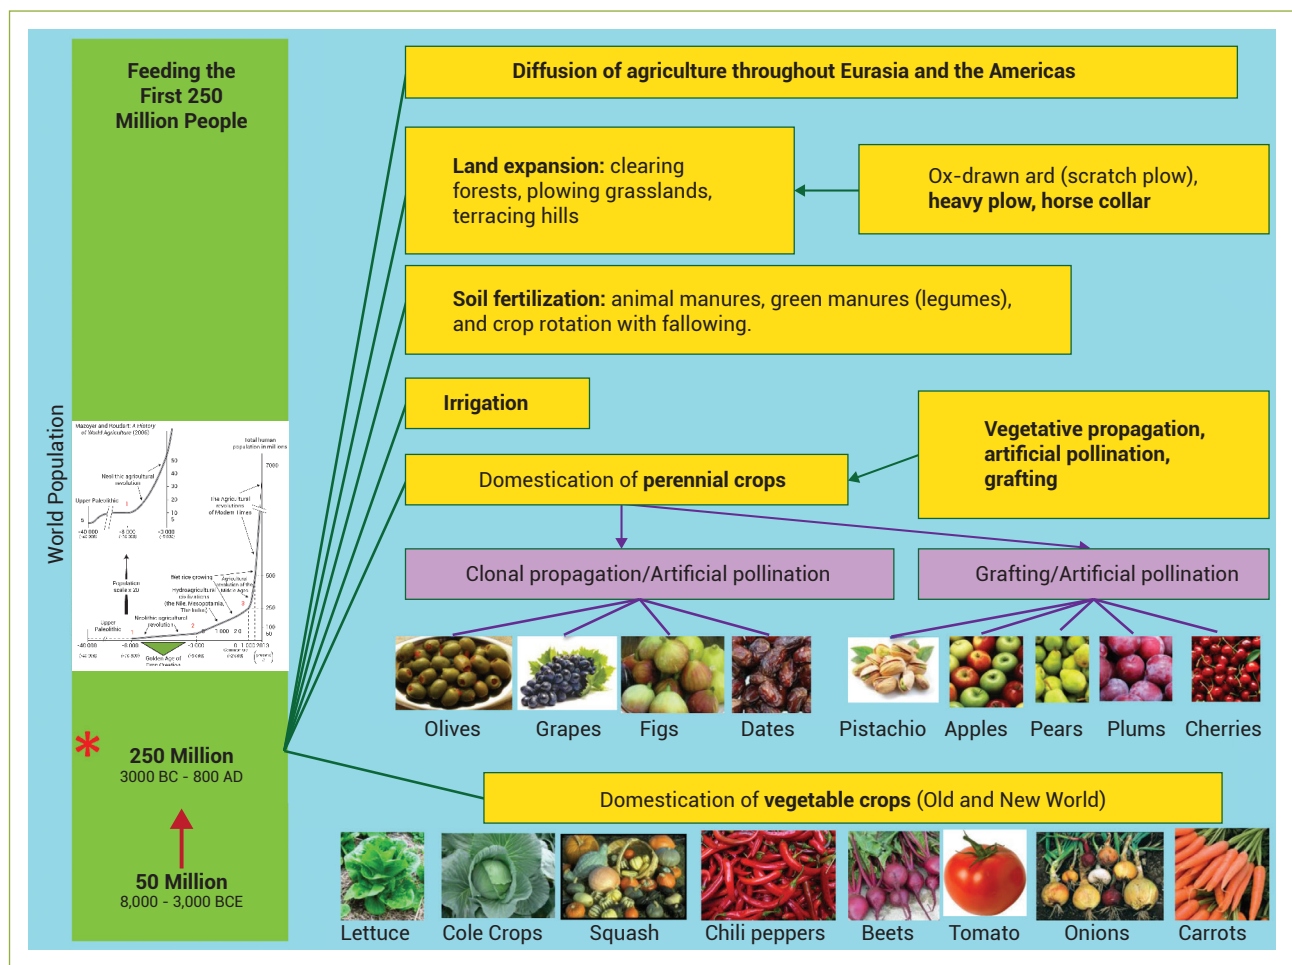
Feeding the First 250 Million People

World Population

Mazoyer and Roudart: A History of World Agriculture (2006)

Total human population in millions

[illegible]

250 Million
3000 BC - 800 AD

50 Million
8,000 - 3,000 BCE

Diffusion of agriculture throughout Eurasia and the Americas

**Land expansion:** clearing forests, plowing grasslands, terracing hills

Ox-drawn ard (scratch plow), **heavy plow, horse collar**

**Soil fertilization:** animal manures, green manures (legumes), and crop rotation with fallowing.

**Irrigation**

**Vegetative propagation, artificial pollination, grafting**

Domestication of **perennial crops**

Clonal propagation/Artificial pollination

Grafting/Artificial pollination

Olives Grapes Figs Dates Pistachio Apples Pears Plums Cherries

Domestication of **vegetable crops** (Old and New World)

Lettuce Cole Crops Squash Chili peppers Beets Tomato Onions Carrots